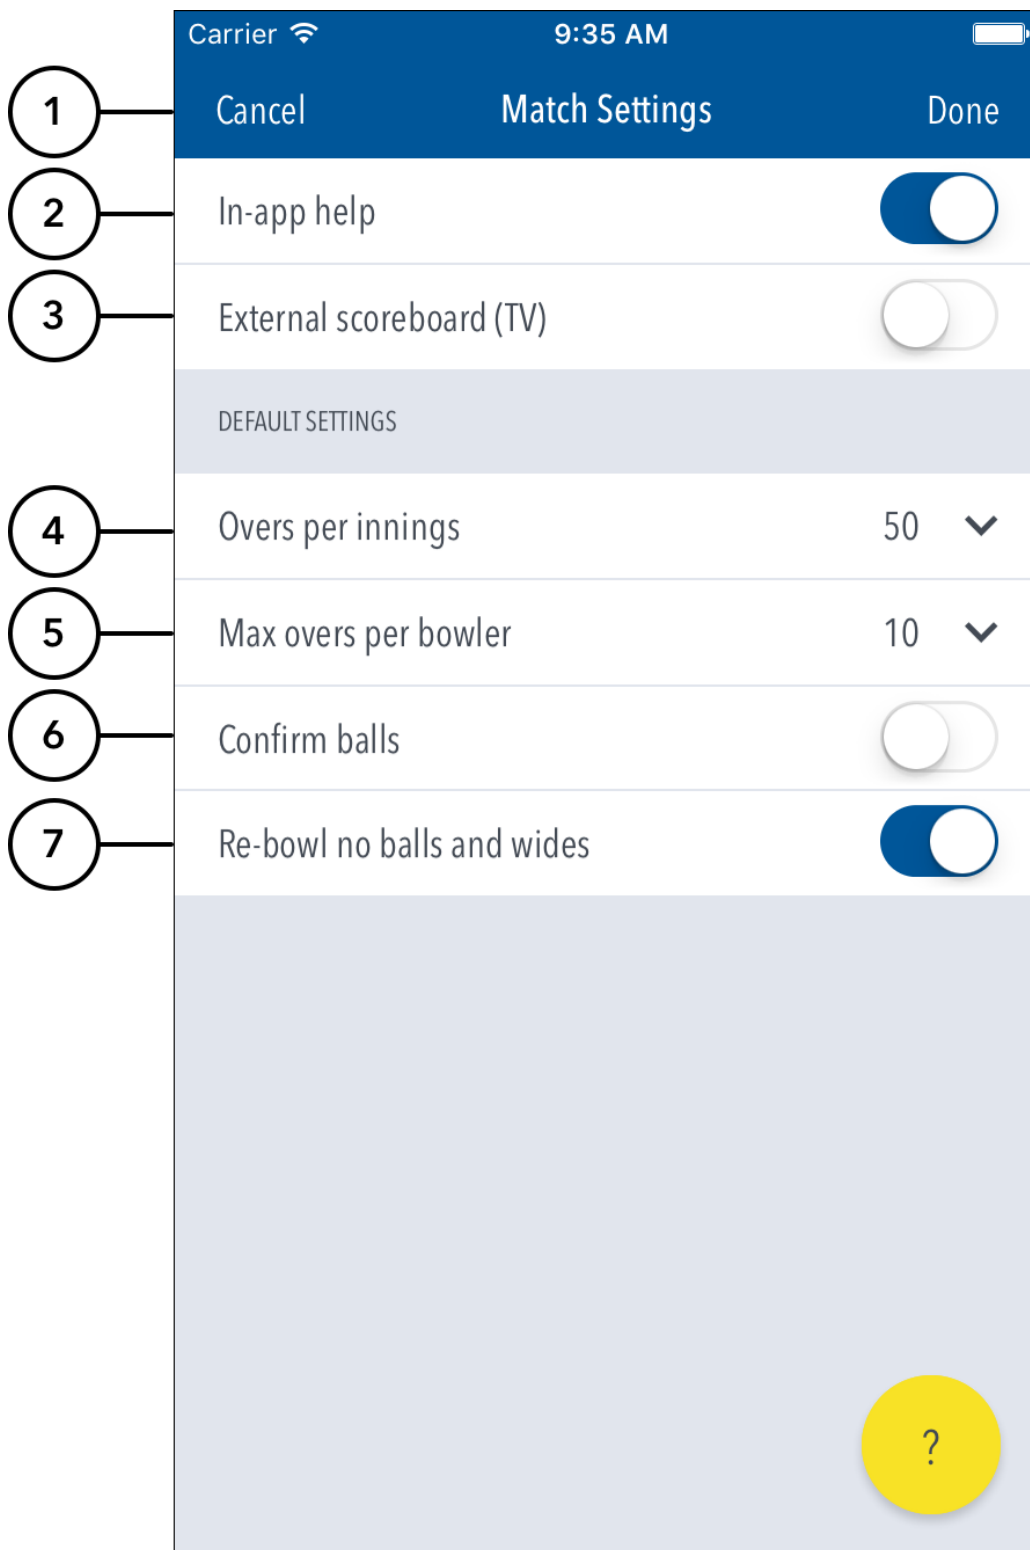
1
2
3
4
5
6
7

Carrier 9:35 AM

Cancel Match Settings Done

In-app help

External scoreboard (TV)

DEFAULT SETTINGS

Overs per innings 50

Max overs per bowler 10

Confirm balls

Re-bowl no balls and wides

?